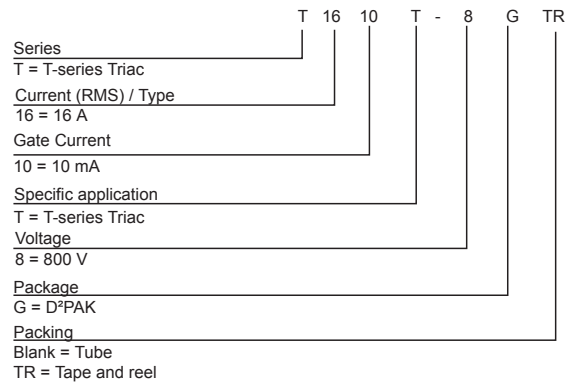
T 16 10 T - 8 G TR

Series
T = T-series Triac

Current (RMS) / Type
16 = 16 A

Gate Current
10 = 10 mA

Specific application
T = T-series Triac

Voltage
8 = 800 V

Package
G = D²PAK

Packing
Blank = Tube
TR = Tape and reel